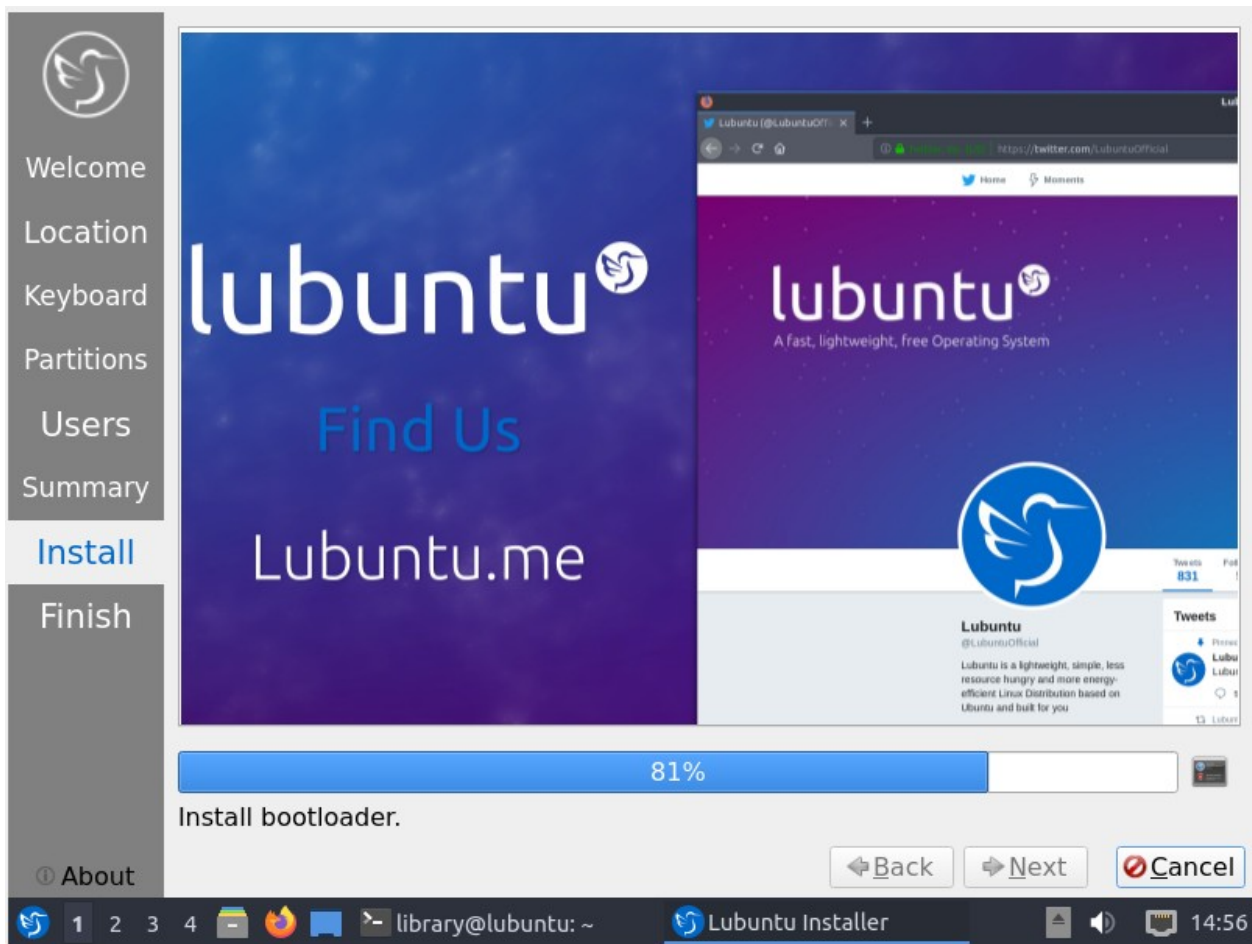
Welcome
Location
Keyboard
Partitions
Users
Summary
Install
Finish

lubuntu

Find Us

Lubuntu.me

Lubuntu (@LubuntuOff ×
https://twitter.com/LubuntuOfficial
Home Moments

lubuntu
A fast, lightweight, free Operating System

Tweets
831

Tweets

Lubuntu
@LubuntuOfficial
Lubuntu is a lightweight, simple, less resource hungry and more energy-efficient Linux Distribution based on Ubuntu and built for you

81%

Install bootloader.

About

Back
Next
Cancel

1 2 3 4 library@lubuntu: ~ Lubuntu Installer 14:56